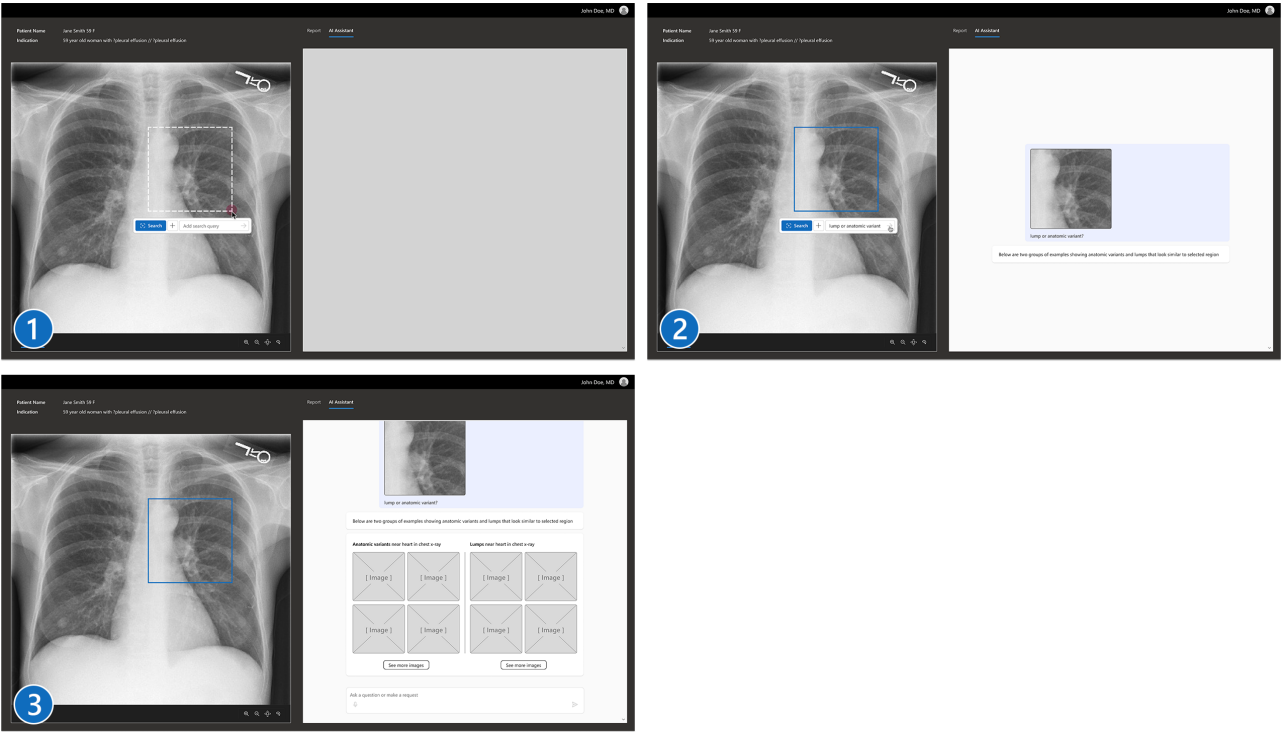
John Doe, MD

Patient Name Jane Smith 59 F
Indication 59 year old woman with ?pleural effusion // ?pleural effusion

Report AI Assistant

Search + Add search query

1

John Doe, MD

Patient Name Jane Smith 59 F
Indication 59 year old woman with ?pleural effusion // ?pleural effusion

Report AI Assistant

Search + lump or anatomic variant

lump or anatomic variant?

Below are two groups of examples showing anatomic variants and lumps that look similar to selected region

2

John Doe, MD

Patient Name Jane Smith 59 F
Indication 59 year old woman with ?pleural effusion // ?pleural effusion

Report AI Assistant

lump or anatomic variant?

Below are two groups of examples showing anatomic variants and lumps that look similar to selected region

Anatomic variants near heart in chest x-ray

[ Image ] [ Image ]
[ Image ] [ Image ]

See more images

Lumps near heart in chest x-ray

[ Image ] [ Image ]
[ Image ] [ Image ]

See more images

Ask a question or make a request

3